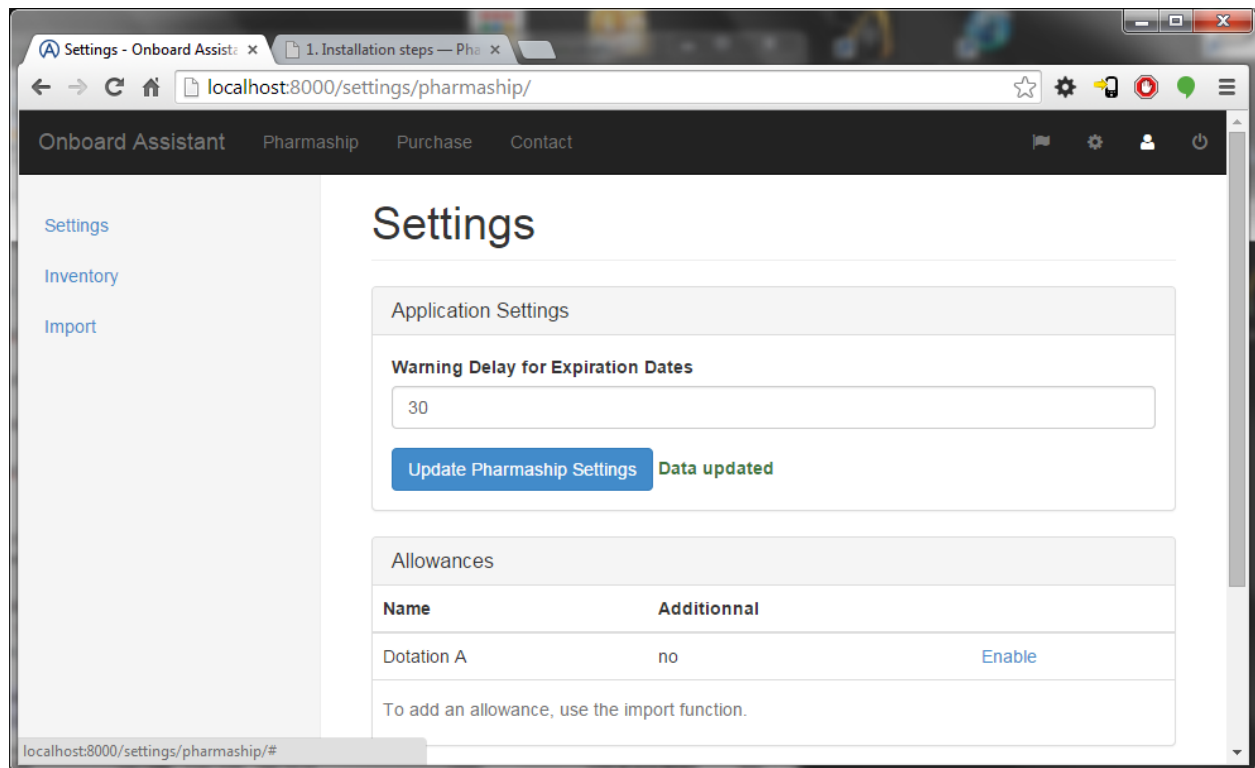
Settings - Onboard Assista ×
1. Installation steps — Pha ×

localhost:8000/settings/pharmaship/

Onboard Assistant Pharmaship Purchase Contact

Settings
Inventory
Import

Settings

Application Settings

Warning Delay for Expiration Dates

30

Update Pharmaship Settings Data updated

Allowances

| Name | Additionnal | |
|---|---|---|
| Dotation A | no | Enable |

To add an allowance, use the import function.

localhost:8000/settings/pharmaship/#